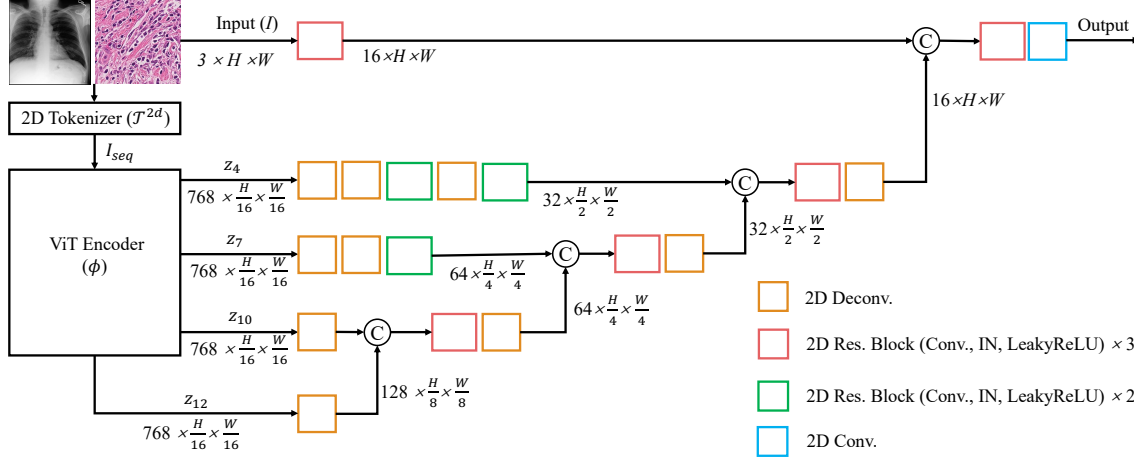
Input ($I$)

$3 \times H \times W$

$16 \times H \times W$

Output

$16 \times H \times W$

2D Tokenizer ($\mathcal{T}^{2d}$)

$I_{seq}$

ViT Encoder ($\phi$)

$z_4$

$768 \times \frac{H}{16} \times \frac{W}{16}$

$32 \times \frac{H}{2} \times \frac{W}{2}$

$z_7$

$768 \times \frac{H}{16} \times \frac{W}{16}$

$64 \times \frac{H}{4} \times \frac{W}{4}$

$32 \times \frac{H}{2} \times \frac{W}{2}$

$z_{10}$

$768 \times \frac{H}{16} \times \frac{W}{16}$

$64 \times \frac{H}{4} \times \frac{W}{4}$

$z_{12}$

$768 \times \frac{H}{16} \times \frac{W}{16}$

$128 \times \frac{H}{8} \times \frac{W}{8}$

C

C

C

C

2D Deconv.

2D Res. Block (Conv., IN, LeakyReLU) $\times$ 3

2D Res. Block (Conv., IN, LeakyReLU) $\times$ 2

2D Conv.